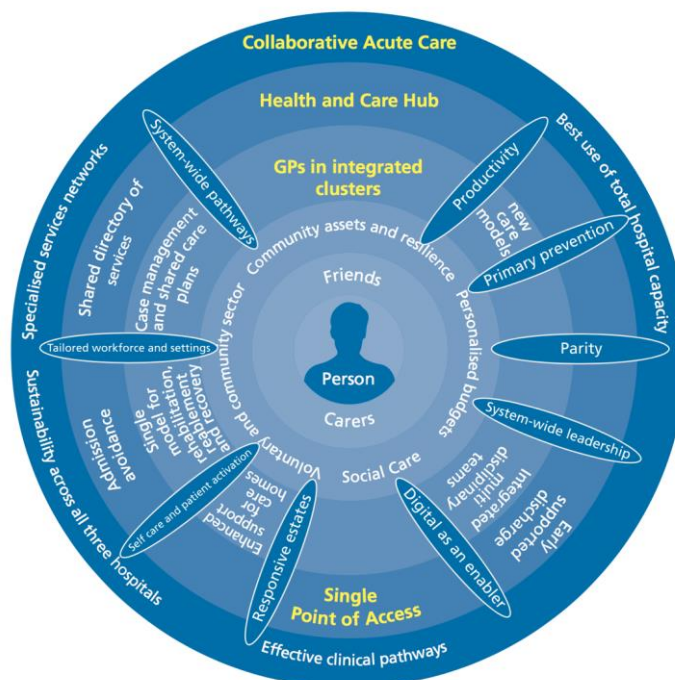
Collaborative Acute Care

Health and Care Hub

GPs in integrated clusters

Friends

Person

Carers

Social Care

Community assets and resilience

Personalised budgets

Voluntary and community sector

Specialised services networks

Best use of total hospital capacity

Sustainability across all three hospitals

Effective clinical pathways

System-wide pathways

Productivity

new care models

Primary prevention

Parity

System-wide leadership

Digital as an enabler

Responsive estates

Self care and patient activation

Tailored workforce and settings

Shared directory of services

Case management and shared care plans

Single for mobilitation, reablement, rehab/recovery

Admission avoidance

Enhanced support for care homes

Integrated multi disciplinary teams

Early supported discharge

Single Point of Access